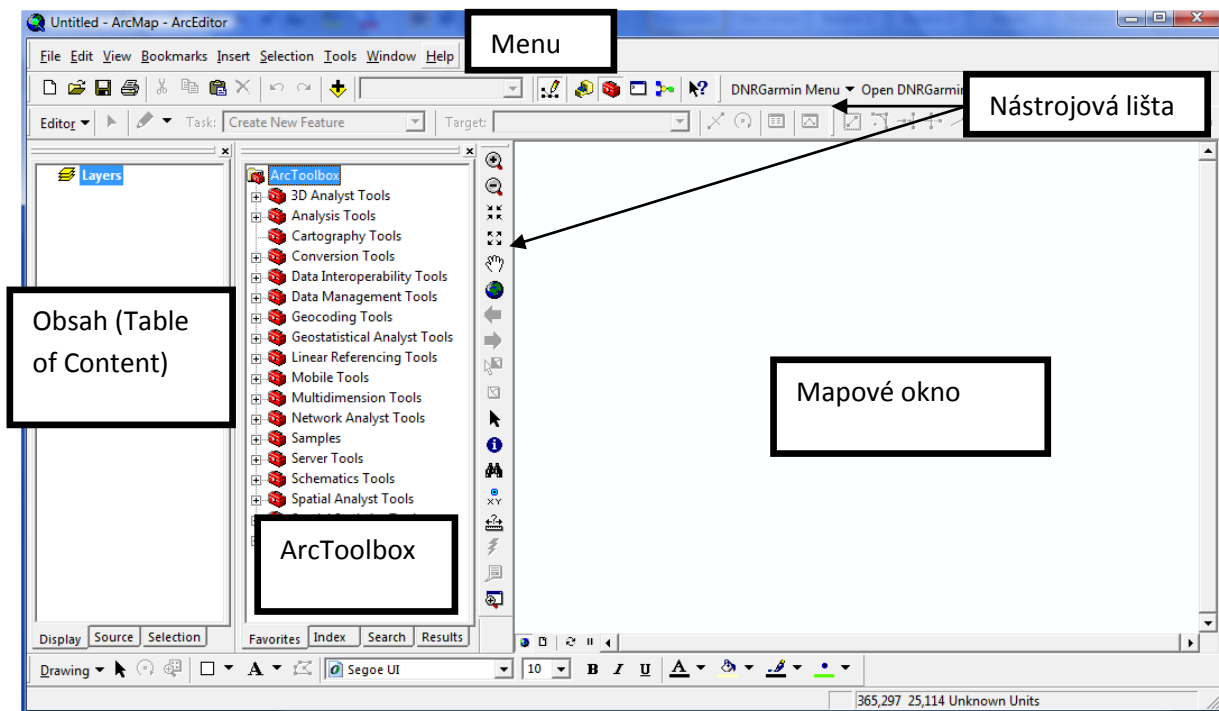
Untitled - ArcMap - ArcEditor

File Edit View Bookmarks Insert Selection Tools Window Help

Menu

DNRGarmin Menu ▾ Open DNRGarmin

Nástrojová lišta

Editor ▾ Task: Create New Feature Target:

Layers

ArcToolbox
3D Analyst Tools
Analysis Tools
Cartography Tools
Conversion Tools
Data Interoperability Tools
Data Management Tools
Geocoding Tools
Geostatistical Analyst Tools
Linear Referencing Tools
Mobile Tools
Multidimension Tools
Network Analyst Tools
Samples
Server Tools
Schematics Tools
Spatial Analyst Tools

Obsah (Table of Content)

ArcToolbox

Mapové okno

Display Source Selection

Favorites Index Search Results

Drawing ▾ Segoe UI 10 B I U A

365,297 25,114 Unknown Units